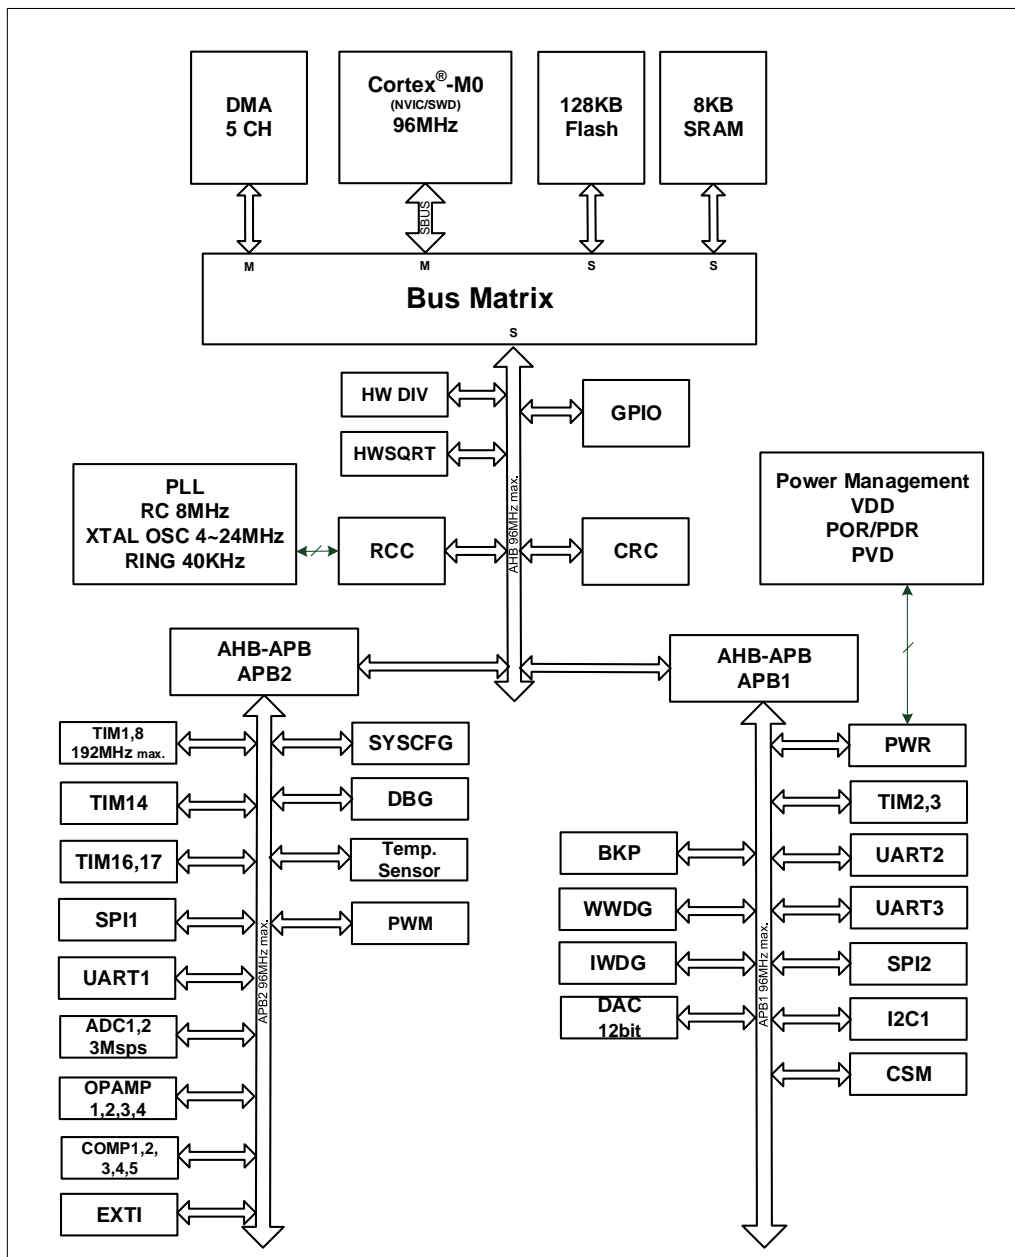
DMA
5 CH

Cortex®-M0
(NVIC/SWD)
96MHz

128KB
Flash

8KB
SRAM

SBUS

M
M
S
S

Bus Matrix

S

HW DIV

HWSQRT

GPIO

PLL
RC 8MHz
XTAL OSC 4~24MHz
RING 40KHz

RCC

AHB 96MHz max.

CRC

Power Management
VDD
POR/PDR
PVD

AHB-APB
APB2

AHB-APB
APB1

TIM1,8
192MHz max.

SYSCFG

TIM14

DBG

TIM16,17

Temp.
Sensor

SPI1

PWM

UART1

ADC1,2
3Msps

OPAMP
1,2,3,4

COMP1,2,
3,4,5

EXTI

APB2 96MHz max.

PWR

TIM2,3

BKP

UART2

WWDG

UART3

IWDG

SPI2

DAC
12bit

I2C1

CSM

APB1 96MHz max.